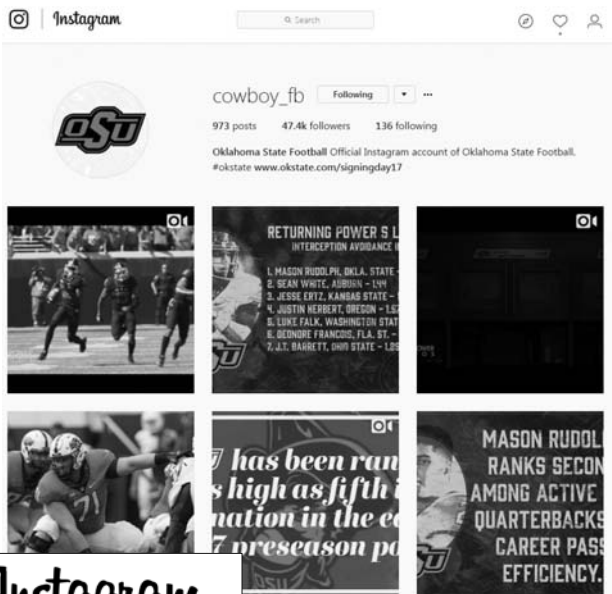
Instagram

Search

cowboy_fb Following ▾ ···

973 posts 47.4k followers 136 following

Oklahoma State Football Official Instagram account of Oklahoma State Football. #okstate www.okstate.com/signingday17

OSU

RETURNING POWER 5 L
INTERCEPTION AVOIDANCE

1. MASON RUDOLPH, OKLA. STATE -
2. SEAN WHITE, AUBURN - 1.44
3. JESSE ERTZ, KANSAS STATE -
4. JUSTIN HERBERT, OREGON - 1.5
5. LUKE FALK, WASHINGTON STAT
6. DEONDRE FRANCOIS, FLA. ST. -
7. J.T. BARRETT, OHIO STATE - 1.8

7 has been ran
s high as fifth
nation in the c
7 preseason p

MASON RUDOL
RANKS SECON
AMONG ACTIVE
QUARTERBACKS
CAREER PASS
EFFICIENCY.

71

Instagram